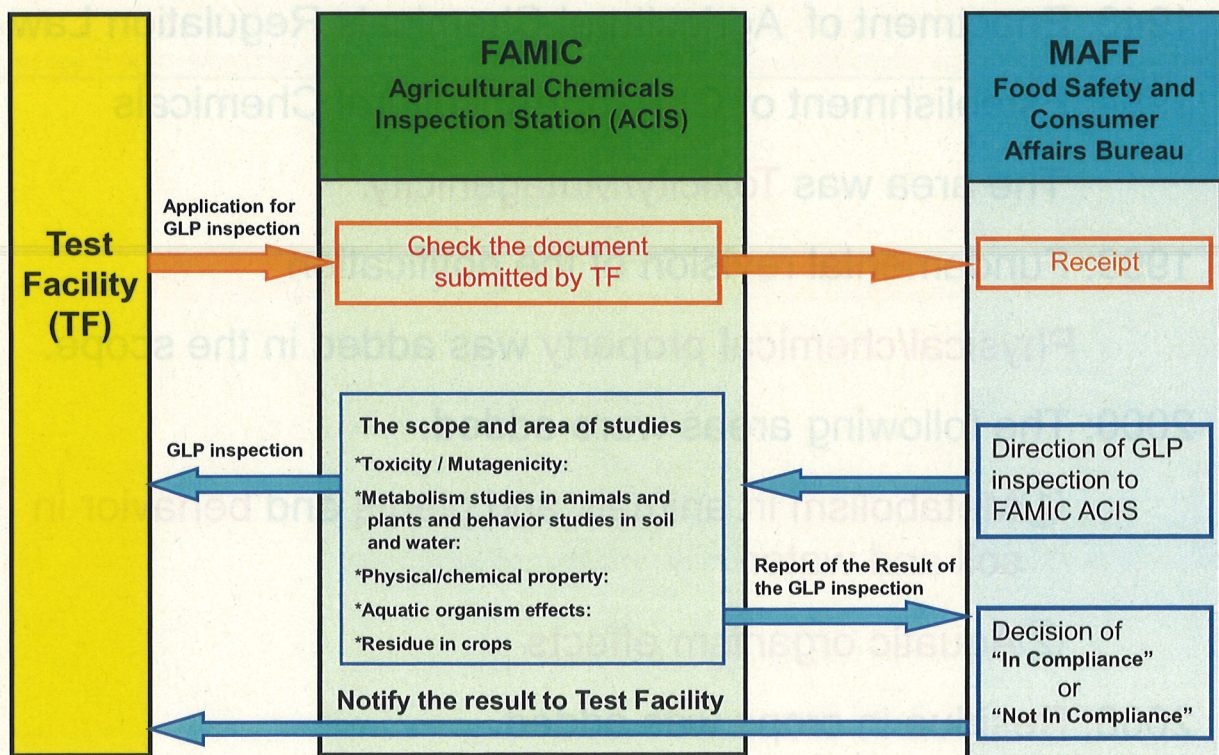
Test Facility (TF)

FAMIC
Agricultural Chemicals Inspection Station (ACIS)

MAFF
Food Safety and Consumer Affairs Bureau

Application for GLP inspection

Check the document submitted by TF

Receipt

GLP inspection

The scope and area of studies
*Toxicity / Mutagenicity:
*Metabolism studies in animals and plants and behavior studies in soil and water:
*Physical/chemical property:
*Aquatic organism effects:
*Residue in crops

Direction of GLP inspection to FAMIC ACIS

Report of the Result of the GLP inspection

Decision of "In Compliance" or "Not In Compliance"

Notify the result to Test Facility